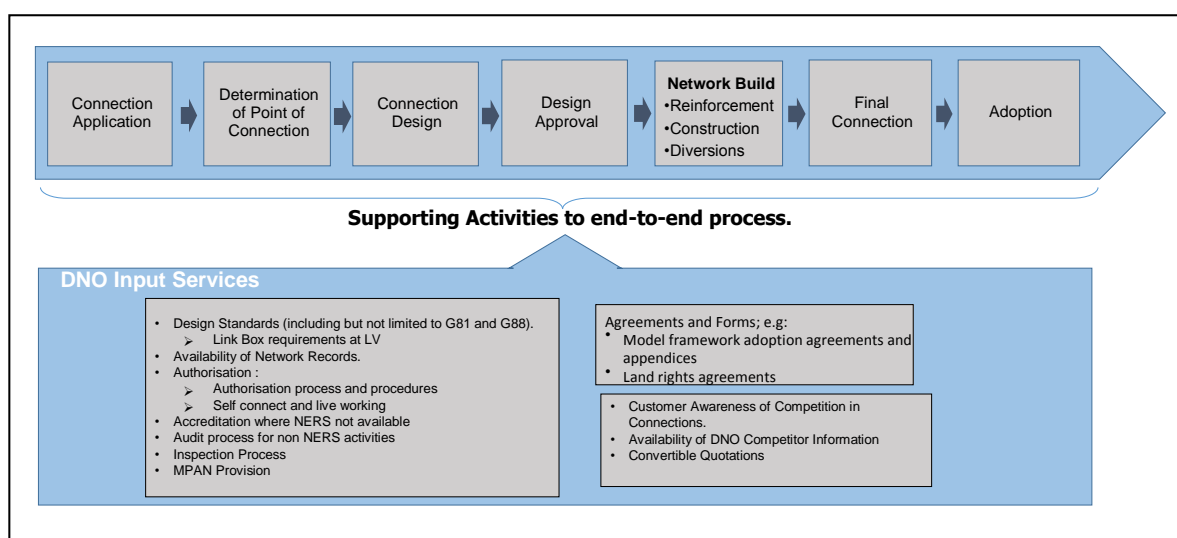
Connection Application

Determination of Point of Connection

Connection Design

Design Approval

**Network Build**
•Reinforcement
•Construction
•Diversions

Final Connection

Adoption

**Supporting Activities to end-to-end process.**

**DNO Input Services**

• Design Standards (including but not limited to G81 and G88).
  ➢ Link Box requirements at LV
• Availability of Network Records.
• Authorisation :
  ➢ Authorisation process and procedures
  ➢ Self connect and live working
• Accreditation where NERS not available
• Audit process for non NERS activities
• Inspection Process
• MPAN Provision

Agreements and Forms; e.g:
• Model framework adoption agreements and appendices
• Land rights agreements

• Customer Awareness of Competition in Connections.
• Availability of DNO Competitor Information
• Convertible Quotations